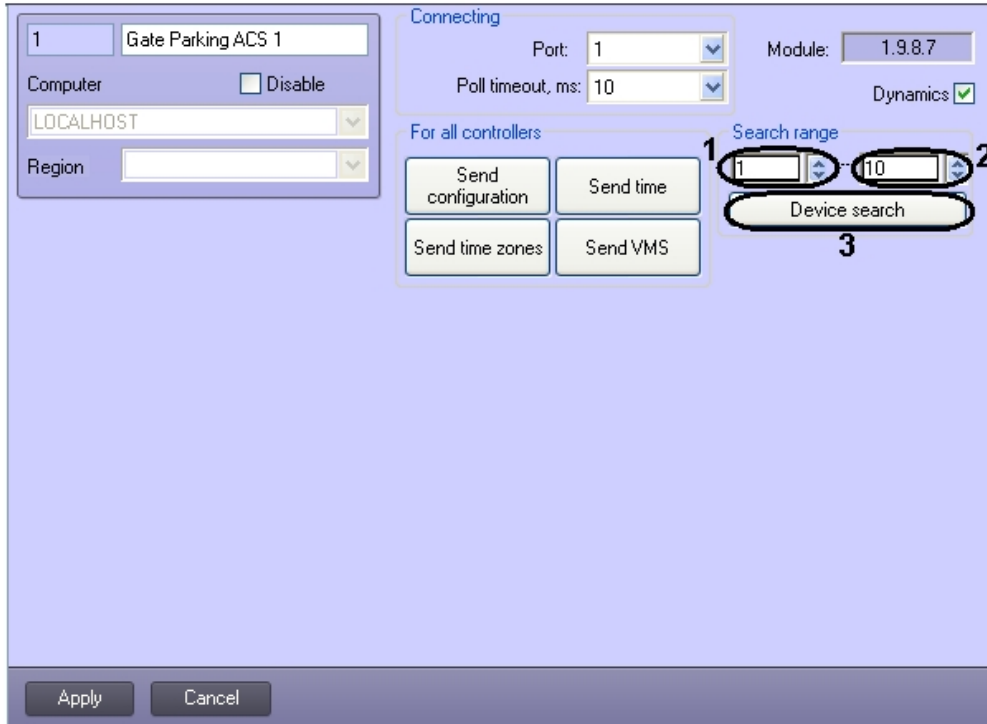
1
Gate Parking ACS 1
Computer
Disable
LOCALHOST
Region

Connecting
Port: 1
Poll timeout, ms: 10
Module: 1.9.8.7
Dynamics

For all controllers
Send configuration
Send time
Send time zones
Send VMS

Search range
1
1
2
10
Device search
3

Apply
Cancel